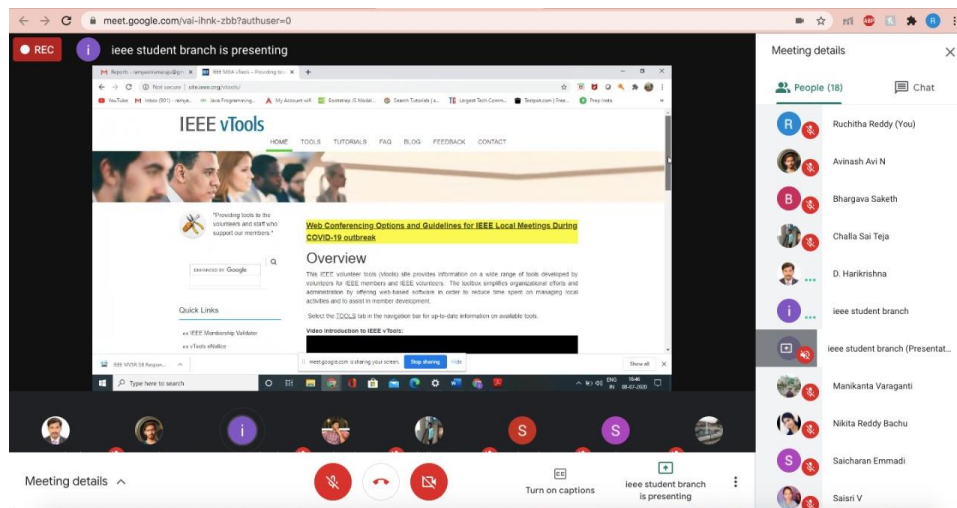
meet.google.com/vai-ihnk-zbb?authuser=0

REC

ieee student branch is presenting

Not secure | site.ieee.org/vtools/

IEEE vTools

HOME TOOLS TUTORIALS FAQ BLOG FEEDBACK CONTACT

"Providing tools to the volunteers and staff who support our members."

ENHANCED BY Google

Quick Links

»» IEEE Membership Validator
»» vTools eNotice

Web Conferencing Options and Guidelines for IEEE Local Meetings During COVID-19 outbreak

Overview

This IEEE volunteer tools (vtools) site provides information on a wide range of tools developed by volunteers for IEEE members and IEEE volunteers. The toolbox simplifies organizational efforts and administration by offering web-based software in order to reduce time spent on managing local activities and to assist in member development.

Select the TOOLS tab in the navigation bar for up-to-date information on available tools.

Video introduction to IEEE vTools:

meet.google.com is sharing your screen. Stop sharing Hide

Show all

Type here to search

Meeting details

People (18)

Chat

Ruchitha Reddy (You)
Avinash Avi N
Bhargava Saketh
Challa Sai Teja
D. Harikrishna
ieee student branch
ieee student branch (Presentat...
Manikanta Varaganti
Nikita Reddy Bachu
Saicharan Emmadi
Saisri V

Meeting details

Turn on captions

ieee student branch is presenting